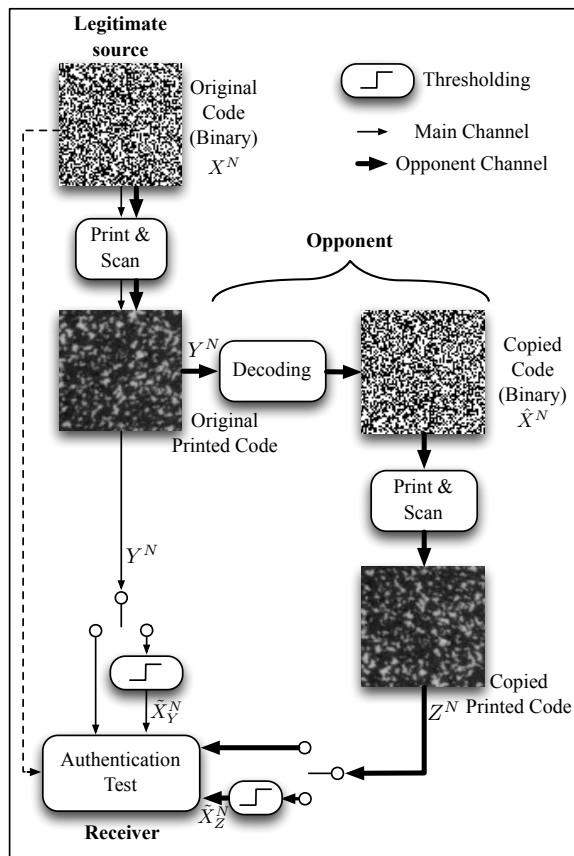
Legitimate source

Original Code (Binary) $X^N$

Thresholding

Main Channel

Opponent Channel

Print & Scan

Opponent

$Y^N$

Decoding

Original Printed Code

Copied Code (Binary) $\hat{X}^N$

Print & Scan

$Y^N$

$\tilde{X}_Y^N$

Copied Printed Code

$Z^N$

Authentication Test

$\tilde{X}_Z^N$

Receiver